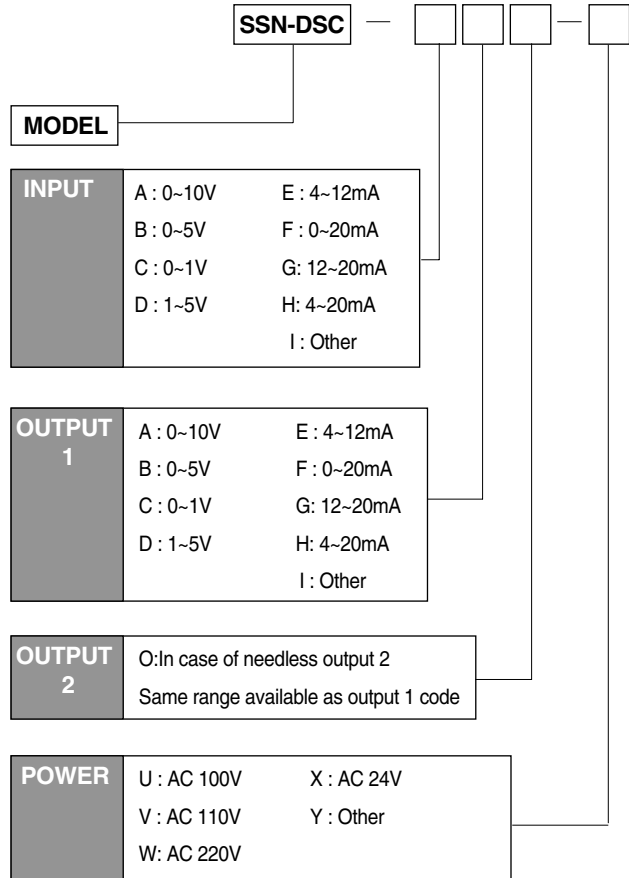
SSN-DSC —

MODEL

INPUT
A : 0~10V
B : 0~5V
C : 0~1V
D : 1~5V
E : 4~12mA
F : 0~20mA
G: 12~20mA
H: 4~20mA
I : Other

OUTPUT 1
A : 0~10V
B : 0~5V
C : 0~1V
D : 1~5V
E : 4~12mA
F : 0~20mA
G: 12~20mA
H: 4~20mA
I : Other

OUTPUT 2
O:In case of needless output 2
Same range available as output 1 code

POWER
U : AC 100V
V : AC 110V
W: AC 220V
X : AC 24V
Y : Other